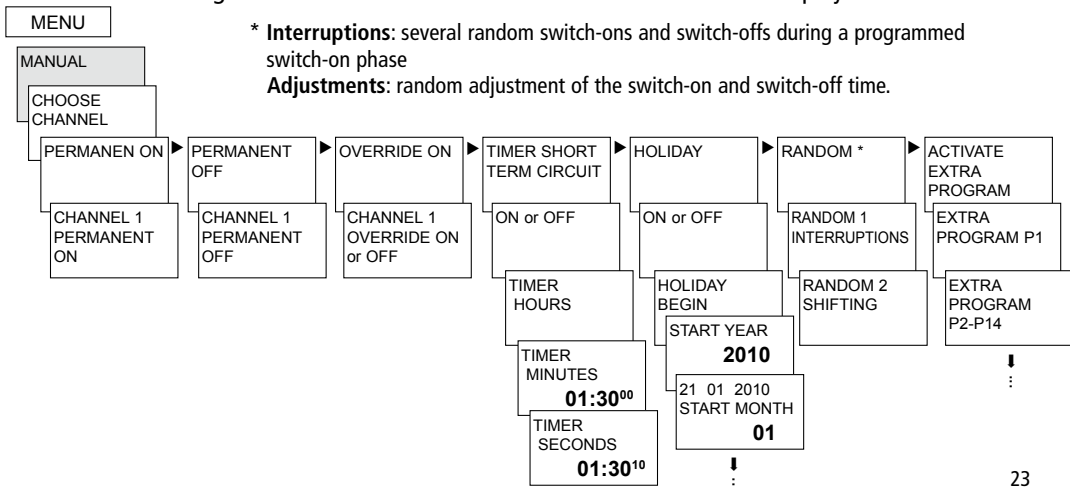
MENU

MANUAL

CHOOSE CHANNEL

* **Interruptions**: several random switch-ons and switch-offs during a programmed switch-on phase
**Adjustments**: random adjustment of the switch-on and switch-off time.

PERMANEN ON

CHANNEL 1 PERMANENT ON

PERMANENT OFF

CHANNEL 1 PERMANENT OFF

OVERRIDE ON

CHANNEL 1 OVERRIDE ON or OFF

TIMER SHORT TERM CIRCUIT

ON or OFF

TIMER HOURS

TIMER MINUTES
**01:30**$^{00}$

TIMER SECONDS
**01:30**$^{10}$

HOLIDAY

ON or OFF

HOLIDAY BEGIN

START YEAR
**2010**

21 01 2010
START MONTH
**01**

RANDOM *

RANDOM 1 INTERRUPTIONS

RANDOM 2 SHIFTING

ACTIVATE EXTRA PROGRAM

EXTRA PROGRAM P1

EXTRA PROGRAM P2-P14

23